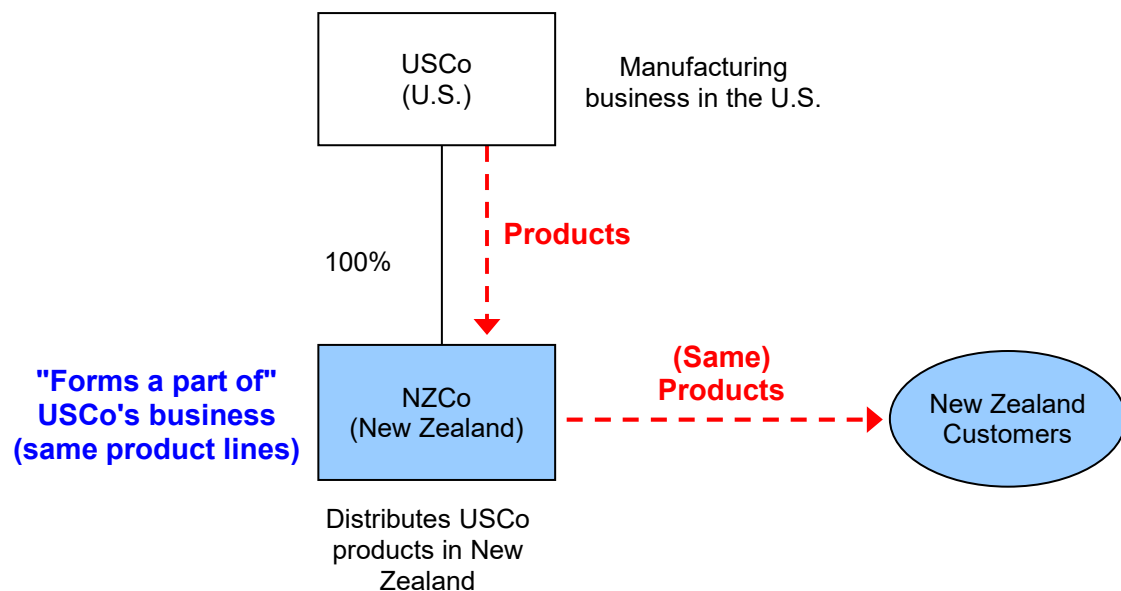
USCo
(U.S.)

Manufacturing business in the U.S.

Products

100%

"Forms a part of" USCo's business (same product lines)

NZCo
(New Zealand)

(Same) Products

New Zealand Customers

Distributes USCo products in New Zealand